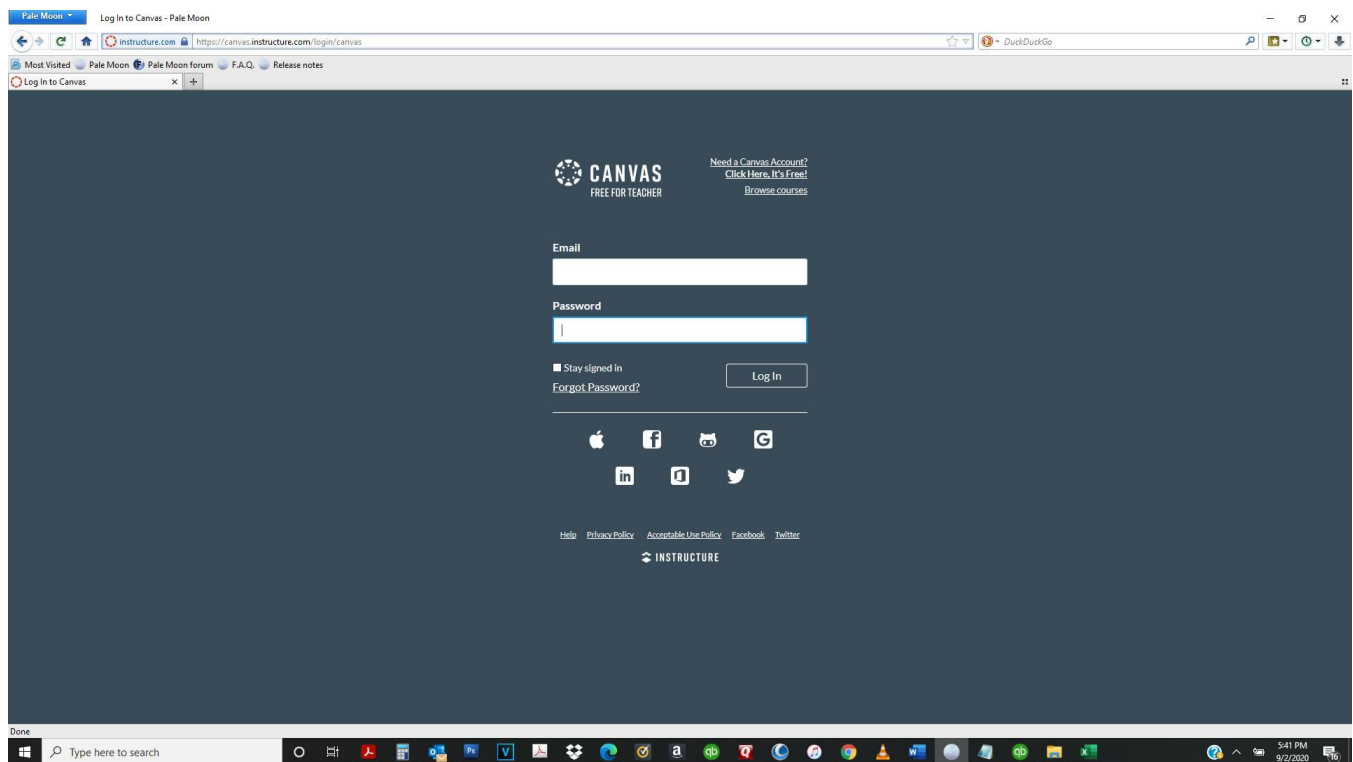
Pale Moon
Log In to Canvas - Pale Moon
instructure.com https://canvas.instructure.com/login/canvas
DuckDuckGo
Most Visited Pale Moon Pale Moon forum F.A.Q. Release notes
Log In to Canvas

CANVAS
FREE FOR TEACHER

Need a Canvas Account?
Click Here, It's Free!
Browse courses

Email

Password

Stay signed in
Forgot Password?
Log In

Help Privacy Policy Acceptable Use Policy Facebook Twitter
INSTRUCTURE

Done
Type here to search
5:41 PM
9/2/2020
16